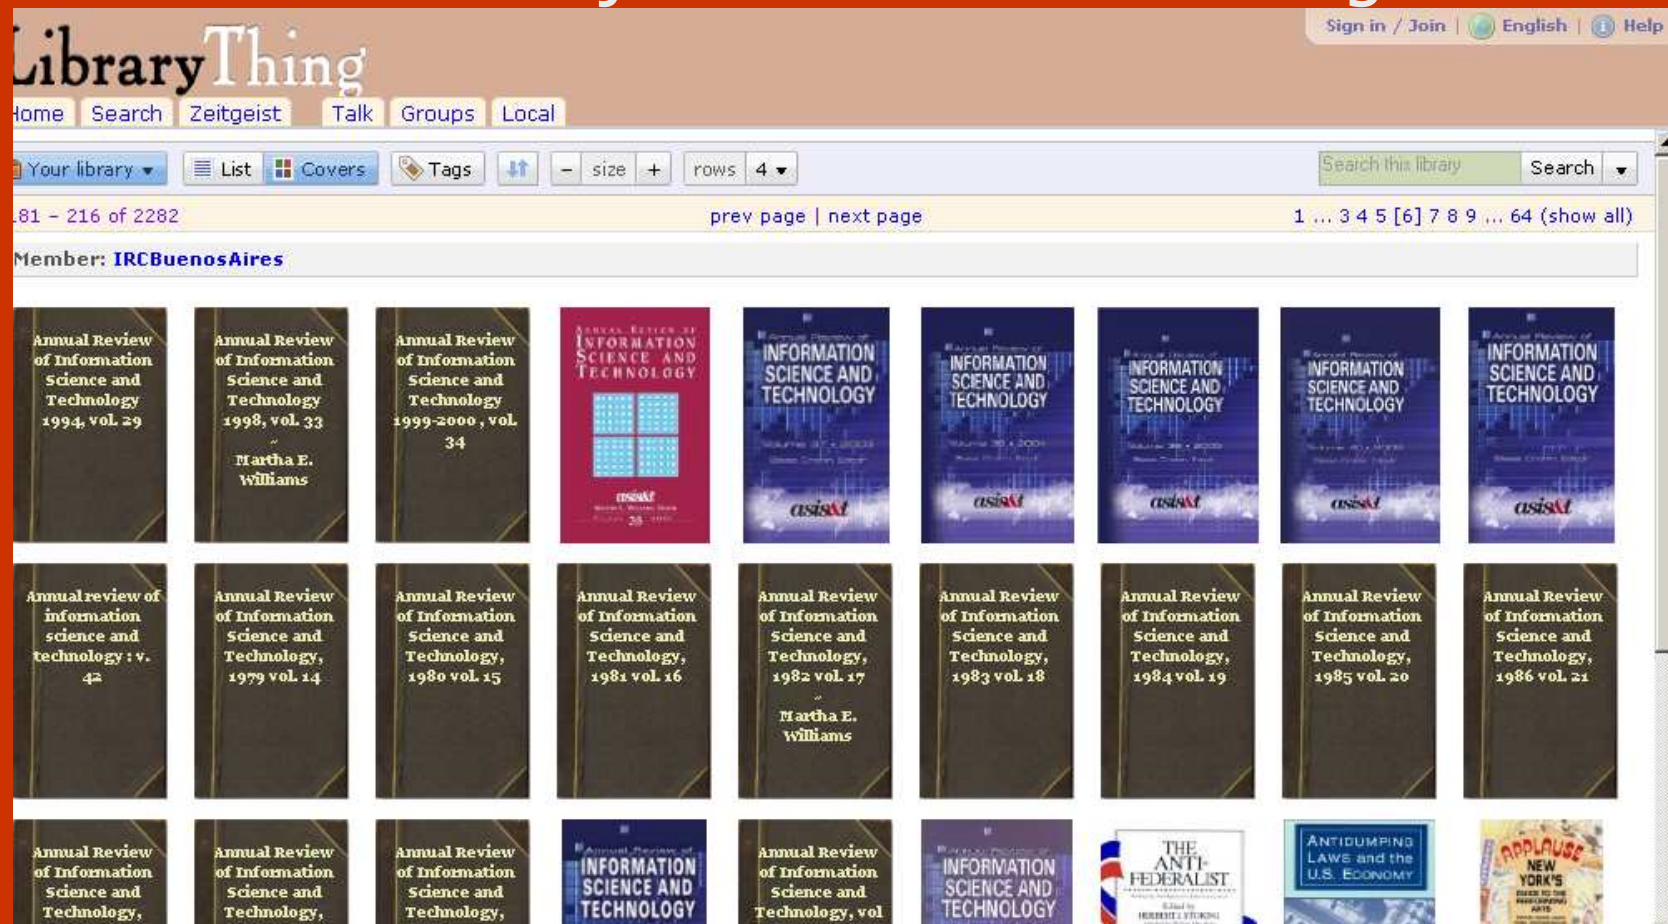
LibraryThing

Sign in / Join | English | Help

Home Search Zeitgeist Talk Groups Local

Your library ▾ List Covers Tags – size + rows 4 ▾ Search this library Search ▾

181 – 216 of 2282 prev page | next page 1 ... 3 4 5 [6] 7 8 9 ... 64 (show all)

Member: IRCBuenosAires

Annual Review of Information Science and Technology 1994, vol. 29

Annual Review of Information Science and Technology 1998, vol. 33 – Martha E. Williams

Annual Review of Information Science and Technology 1999-2000, vol. 34

Annual Review of Information Science and Technology 35

Annual Review of Information Science and Technology asis&t

Annual Review of Information Science and Technology asis&t

Annual Review of Information Science and Technology asis&t

Annual Review of Information Science and Technology asis&t

Annual Review of Information Science and Technology asis&t

Annual review of information science and technology : v. 42

Annual Review of Information Science and Technology, 1979 vol. 14

Annual Review of Information Science and Technology, 1980 vol. 15

Annual Review of Information Science and Technology, 1981 vol. 16

Annual Review of Information Science and Technology, 1982 vol. 17 – Martha E. Williams

Annual Review of Information Science and Technology, 1983 vol. 18

Annual Review of Information Science and Technology, 1984 vol. 19

Annual Review of Information Science and Technology, 1985 vol. 20

Annual Review of Information Science and Technology, 1986 vol. 21

Annual Review of Information Science and Technology,

Annual Review of Information Science and Technology,

Annual Review of Information Science and Technology,

Annual Review of Information Science and Technology

Annual Review of Information Science and Technology, vol

Annual Review of Information Science and Technology

THE ANTI-FEDERALIST

ANTIDUMPING LAWS and the U.S. ECONOMY

APPLAUSE NEW YORK'S